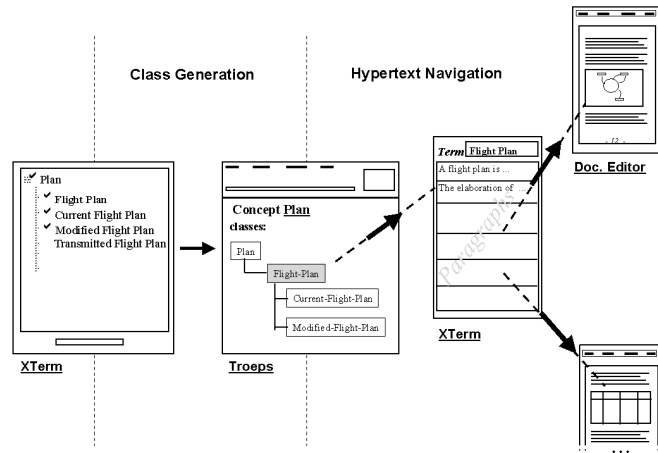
Class Generation

Hypertext Navigation

Plan
Flight Plan
Current Flight Plan
Modified Flight Plan
Transmitted Flight Plan

XTerm

Concept Plan
classes:
Plan
Flight-Plan
Current-Flight-Plan
Modified-Flight-Plan

Troeps

Term Flight Plan
A flight plan is ...
The elaboration of ...
Paragraphs

XTerm

- 12 -

Doc. Editor

...